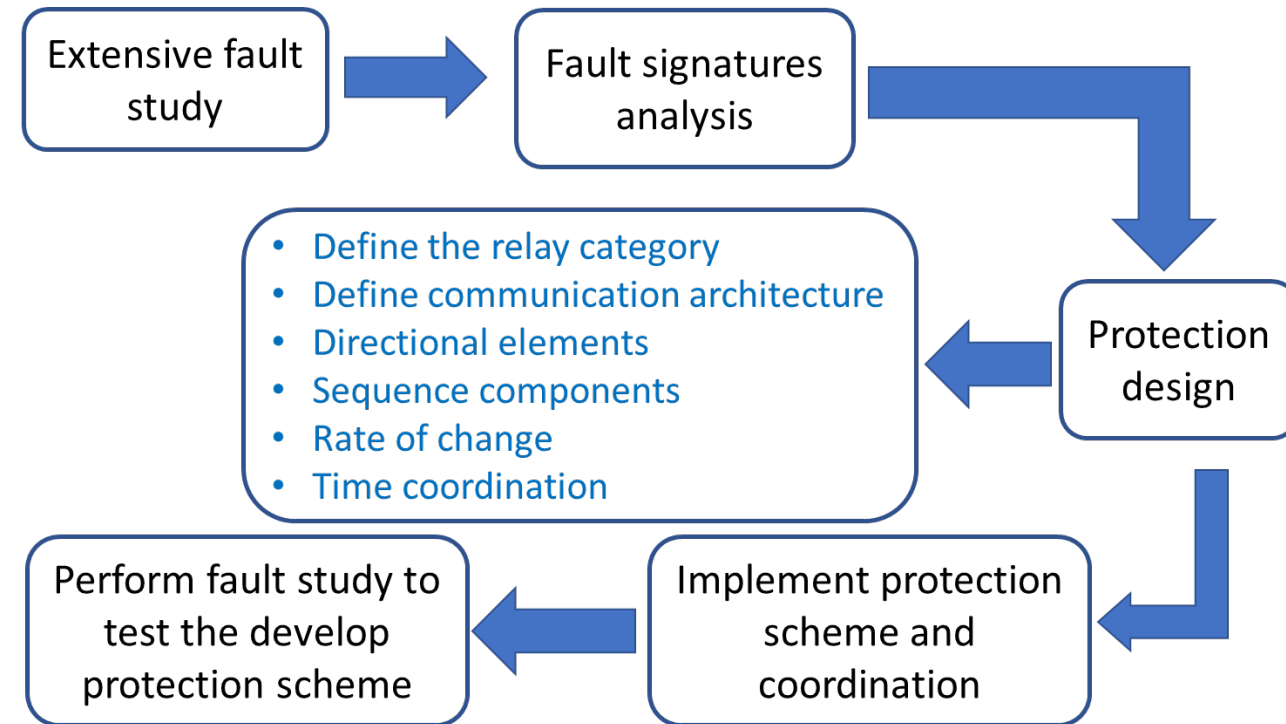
Extensive fault study

Fault signatures analysis

Protection design

- Define the relay category
- Define communication architecture
- Directional elements
- Sequence components
- Rate of change
- Time coordination

Implement protection scheme and coordination

Perform fault study to test the develop protection scheme